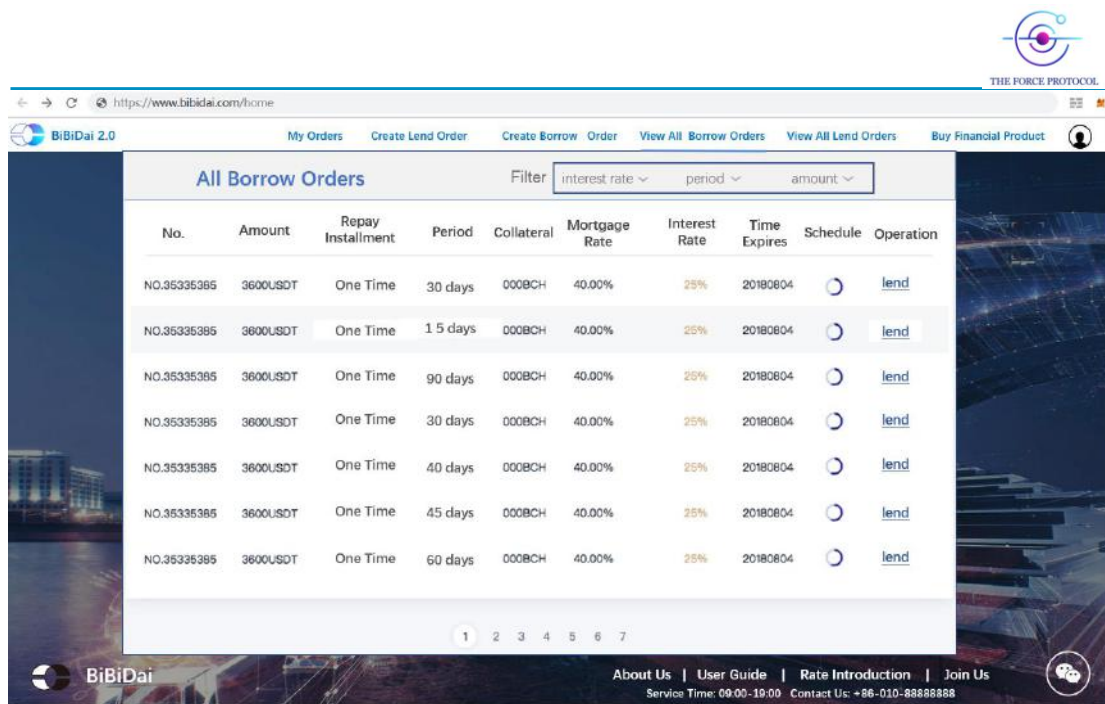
THE FORCE PROTOCOL

https://www.bibidai.com/home

BiBiDai 2.0

My Orders Create Lend Order Create Borrow Order View All Borrow Orders View All Lend Orders Buy Financial Product

All Borrow Orders

Filter interest rate period amount

| No. | Amount | Repay Installment | Period | Collateral | Mortgage Rate | Interest Rate | Time Expires | Schedule | Operation |
|---|---|---|---|---|---|---|---|---|---|
| NO.35335385 | 3600USDT | One Time | 30 days | 000BCH | 40.00% | 25% | 20180804 | | lend |
| NO.35335385 | 3600USDT | One Time | 15 days | 000BCH | 40.00% | 25% | 20180804 | | lend |
| NO.35335385 | 3600USDT | One Time | 90 days | 000BCH | 40.00% | 25% | 20180804 | | lend |
| NO.35335385 | 3600USDT | One Time | 30 days | 000BCH | 40.00% | 25% | 20180804 | | lend |
| NO.35335385 | 3600USDT | One Time | 40 days | 000BCH | 40.00% | 25% | 20180804 | | lend |
| NO.35335385 | 3600USDT | One Time | 45 days | 000BCH | 40.00% | 25% | 20180804 | | lend |
| NO.35335385 | 3600USDT | One Time | 60 days | 000BCH | 40.00% | 25% | 20180804 | | lend |

1 2 3 4 5 6 7

BiBiDai

About Us | User Guide | Rate Introduction | Join Us

Service Time: 09:00-19:00 Contact Us: +86-010-88888888